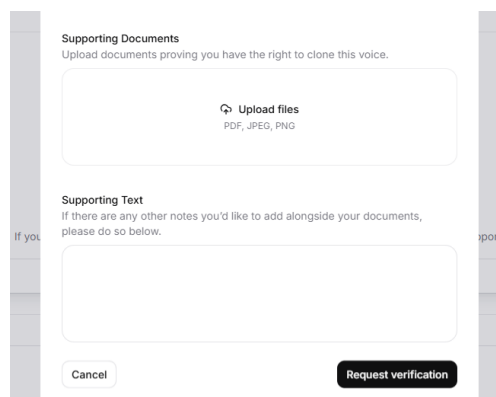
Supporting Documents
Upload documents proving you have the right to clone this voice.

Upload files
PDF, JPEG, PNG

Supporting Text
If there are any other notes you'd like to add alongside your documents, please do so below.

If you

ppo

Cancel

Request verification